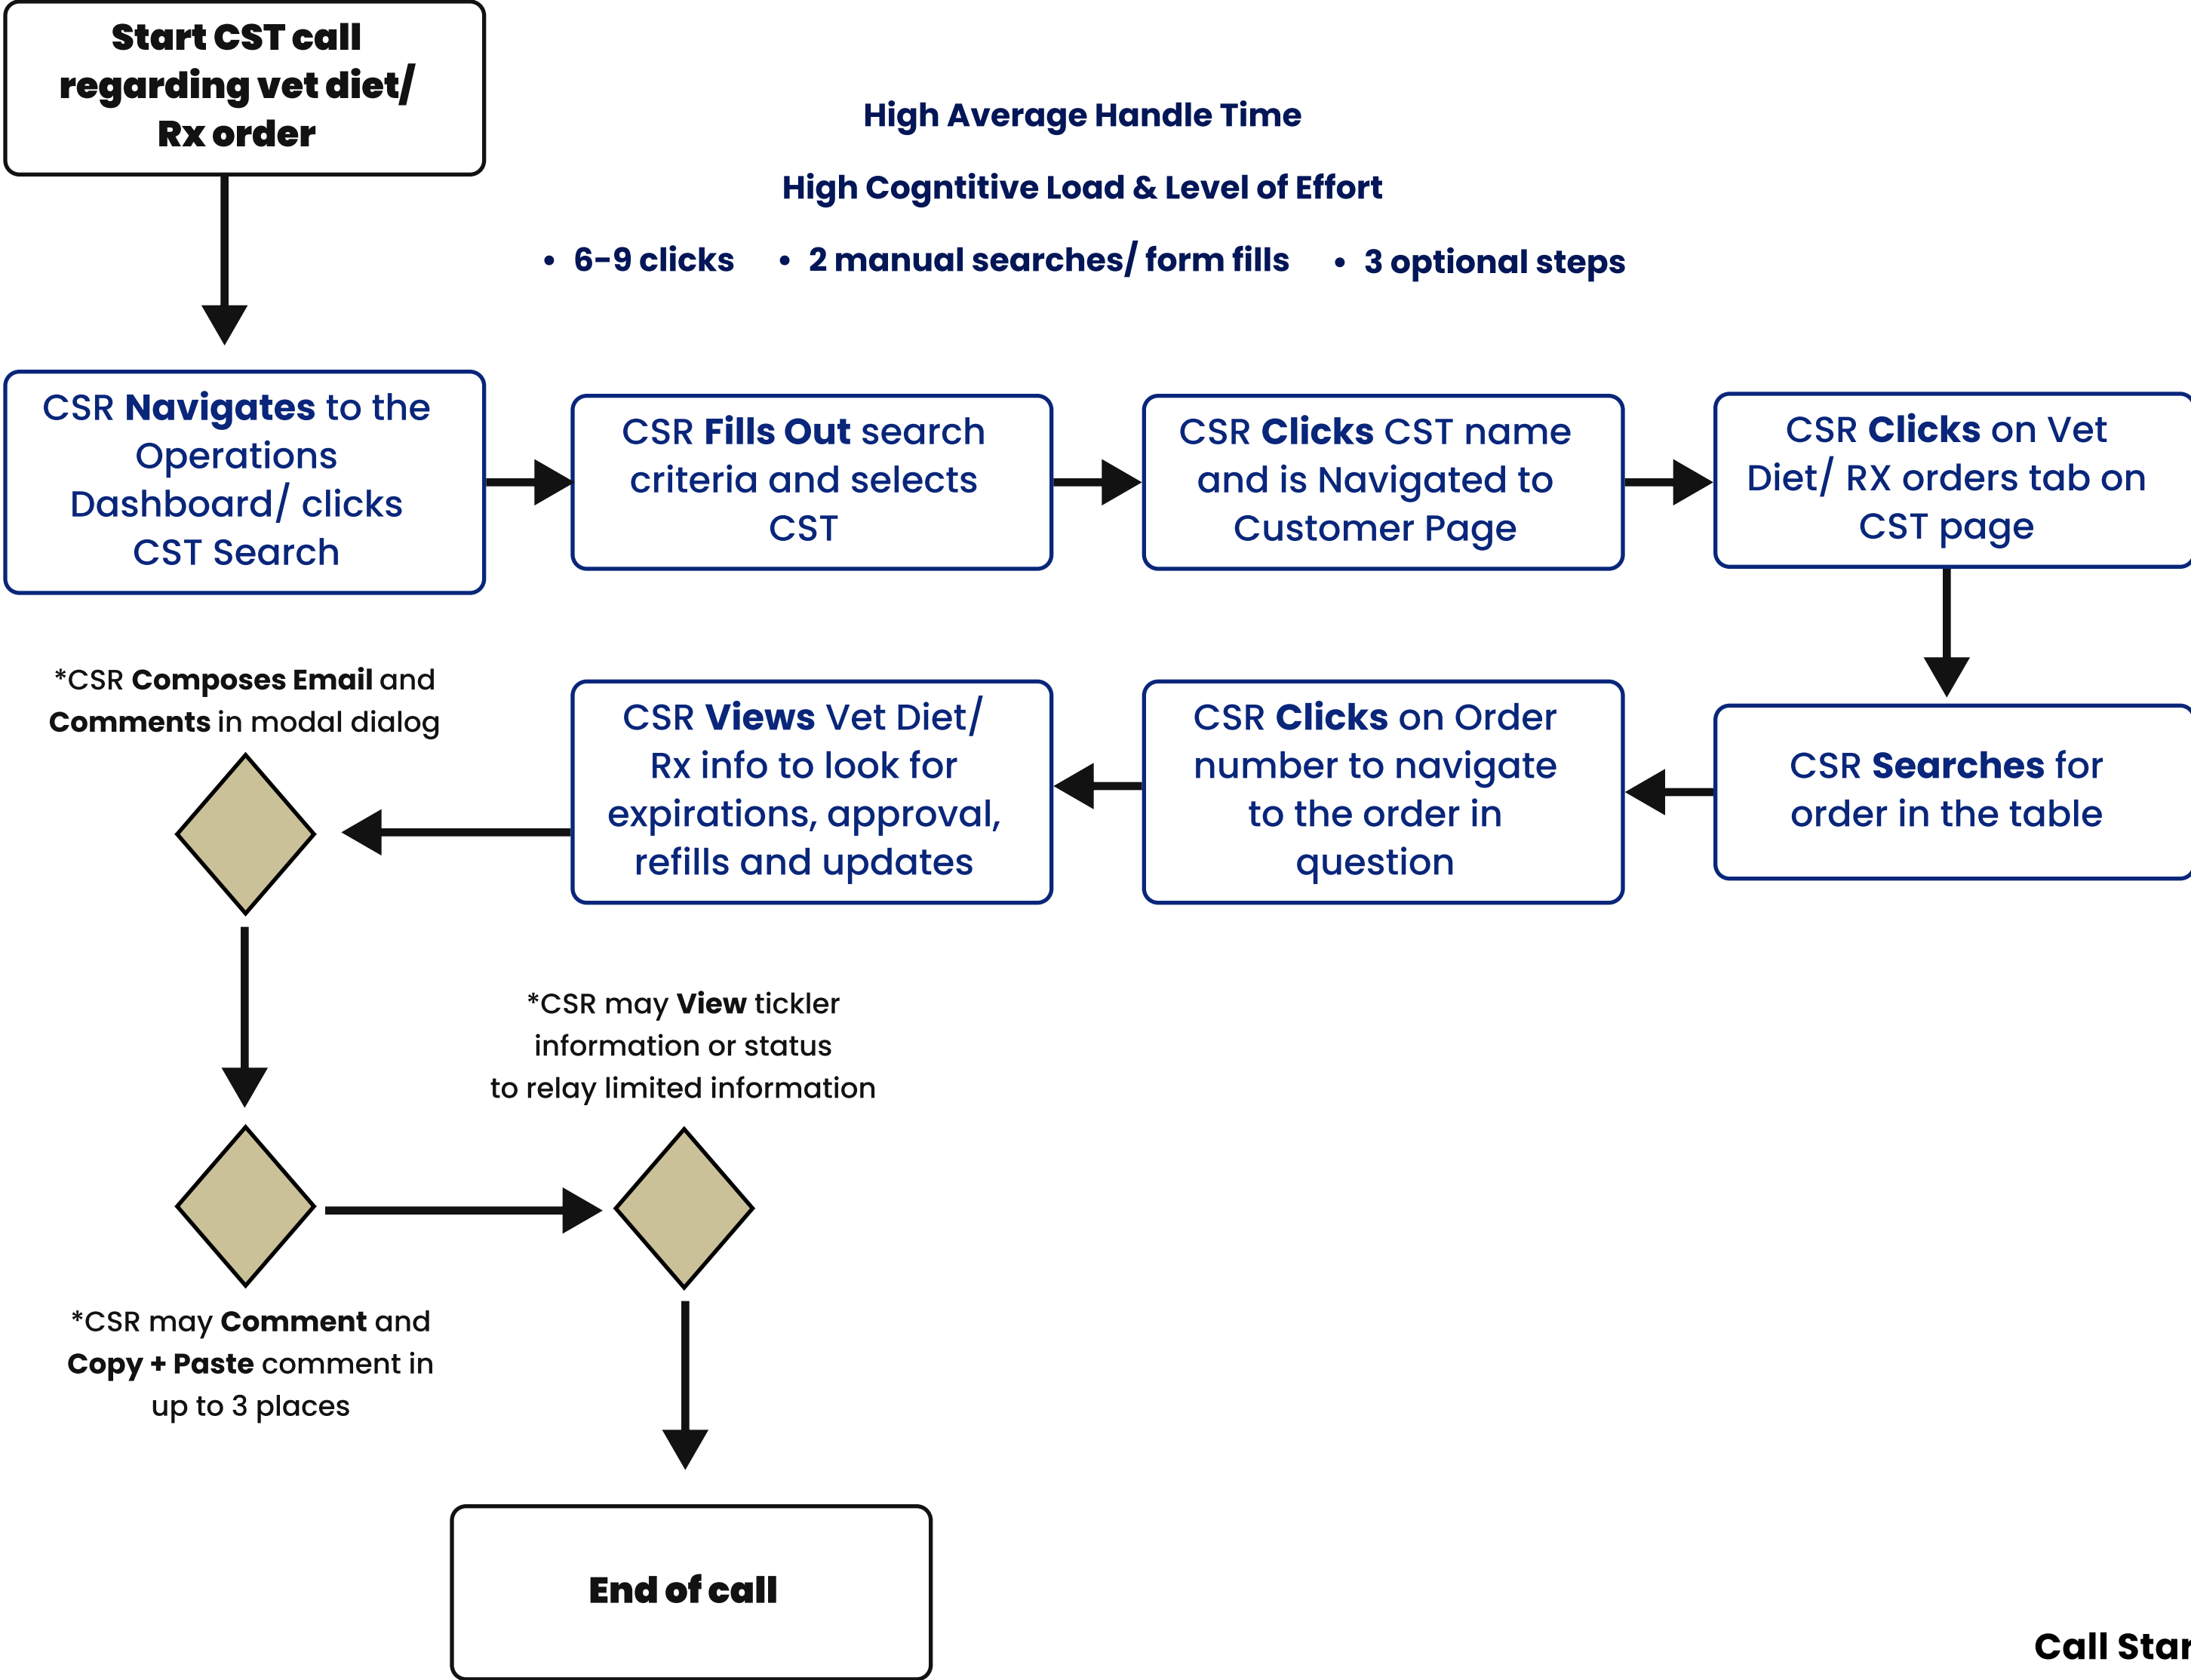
Start CST call regarding vet diet/ Rx order

High Average Handle Time

High Cogntitive Load & Level of Effort

- 6-9 clicks
- 2 manual searches/ form fills
- 3 optional steps

CSR **Navigates** to the Operations Dashboard/ clicks CST Search

CSR **Fills Out** search criteria and selects CST

CSR **Clicks** CST name and is Navigated to Customer Page

CSR **Clicks** on Vet Diet/ RX orders tab on CST page

CSR **Searches** for order in the table

CSR **Clicks** on Order number to navigate to the order in question

CSR **Views** Vet Diet/ Rx info to look for expirations, approval, refills and updates

*CSR **Composes Email** and **Comments** in modal dialog

*CSR may **Comment** and **Copy + Paste** comment in up to 3 places

*CSR may **View** tickler information or status to relay limited information

End of call

Call Star